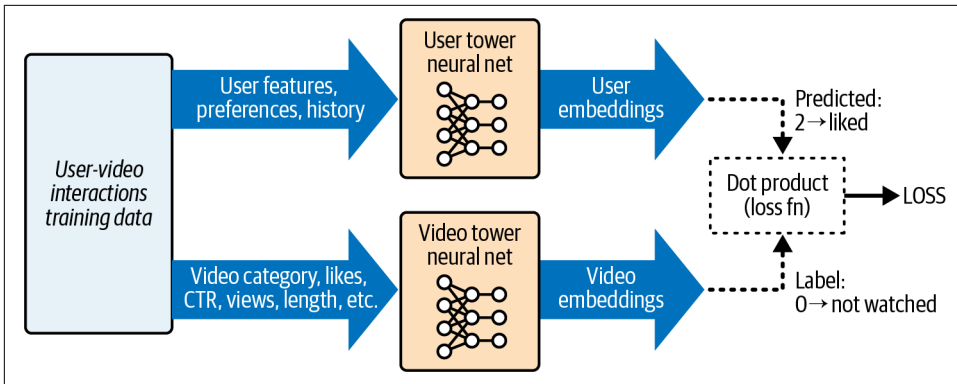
User-video interactions training data

User features, preferences, history

User tower neural net

User embeddings

Predicted: 2 → liked

Dot product (loss fn)

LOSS

Video category, likes, CTR, views, length, etc.

Video tower neural net

Video embeddings

Label: 0 → not watched